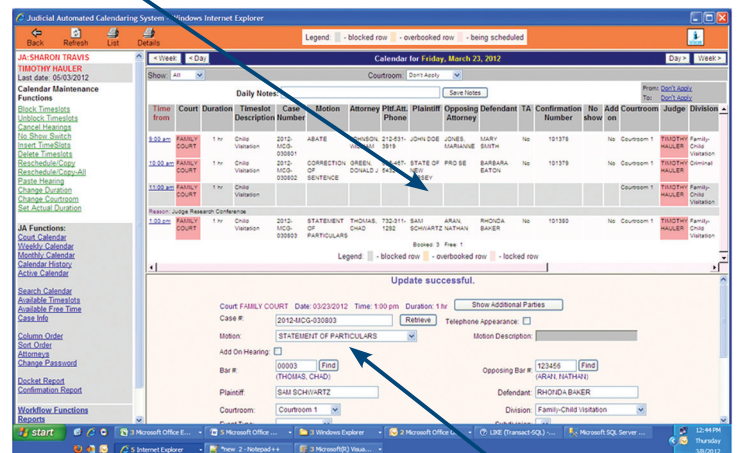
Judicial Automated Calendaring System - Windows Internet Explorer

Back Refresh List Details

Legend: - blocked row - overbooked row - being scheduled

JA: SHARON TRAVIS
TIMOTHY HAULER
Last date: 05/03/2012

Calendar Maintenance Functions
Block Timeslots
Unblock Timeslots
Cancel Hearings
No Show Switch
Insert TimeSlots
Delete Timeslots
Reschedule/Copy
Reschedule/Copy-All
Paste Hearing
Change Duration
Change Courtroom
Set Actual Duration

JA Functions:
Court Calendar
Weekly Calendar
Monthly Calendar
Calendar History
Active Calendar

Search Calendar
Available Timeslots
Available Free Time
Case Info

Column Order
Sort Order
Attorneys
Change Password

Docket Report
Confirmation Report

Workflow Functions
Reports

< Week < Day Calendar for Friday, March 23, 2012 Day > Week >

Show: All Courtroom: Don't Apply

Daily Notes: Save Notes

From: Don't Apply
To: Don't Apply

| Time from | Court | Duration | Timeslot Description | Case Number | Motion | Attorney | Pltf.Att. Phone | Plaintiff | Opposing Attorney | Defendant | TA | Confirmation Number | No show | Add on | Courtroom | Judge | Division |
|---|---|---|---|---|---|---|---|---|---|---|---|---|---|---|---|---|---|
| 9:00 am | FAMILY COURT | 1 hr | Child Visitation | 2012-MCG-030801 | ABATE | JOHNSON, WILLIAM | 212-631-3919 | JOHN DOE | JONES, MARIANNE | MARY SMITH | No | 101378 | | No | Courtroom 1 | TIMOTHY HAULER | Family-Child Visitation |
| 10:00 am | FAMILY COURT | 1 hr | Child Visitation | 2012-MCG-030802 | CORRECTION OF SENTENCE | GREEN, DONALD J | 212-467-5432 | STATE OF NEW JERSEY | PRO SE | BARBARA EATON | No | 101379 | | No | Courtroom 1 | TIMOTHY HAULER | Criminal |
| 11:00 am | FAMILY COURT | 1 hr | Child Visitation | | | | | | | | | | | | Courtroom 1 | TIMOTHY HAULER | Family-Child Visitation |
| 1:00 pm | FAMILY COURT | 1 hr | Child Visitation | 2012-MCG-030803 | STATEMENT OF PARTICULARS | THOMAS, CHAD | 732-311-1292 | SAM SCHWARTZ | ARAN, NATHAN | RHONDA BAKER | No | 101380 | | No | Courtroom 1 | TIMOTHY HAULER | Family-Child Visitation |

Reason: Judge Research Conference

Booked: 3 Free: 1

Legend: - blocked row - overbooked row - locked row

Update successful.

Court: FAMILY COURT Date: 03/23/2012 Time: 1:00 pm Duration: 1 hr Show Additional Parties

Case #: 2012-MCG-030803 Retrieve Telephone Appearance:

Motion: STATEMENT OF PARTICULARS Motion Description:

Add On Hearing:

Bar #: 00003 Find (THOMAS, CHAD) Opposing Bar #: 123456 Find (ARAN, NATHAN)

Plaintiff: SAM SCHWARTZ Defendant: RHONDA BAKER

Courtroom: Courtroom 1 Division: Family-Child Visitation

start 3 Microsoft Office E... 5 Microsoft Office ... 3 Windows Explorer 2 Microsoft Office ... UKE (Transact-SQL) ... Microsoft SQL Server ... 12:44 PM Thursday 3/8/2012
5 Internet Explorer *new 2 - Notepad++ 3 Microsoft(R) Visua...